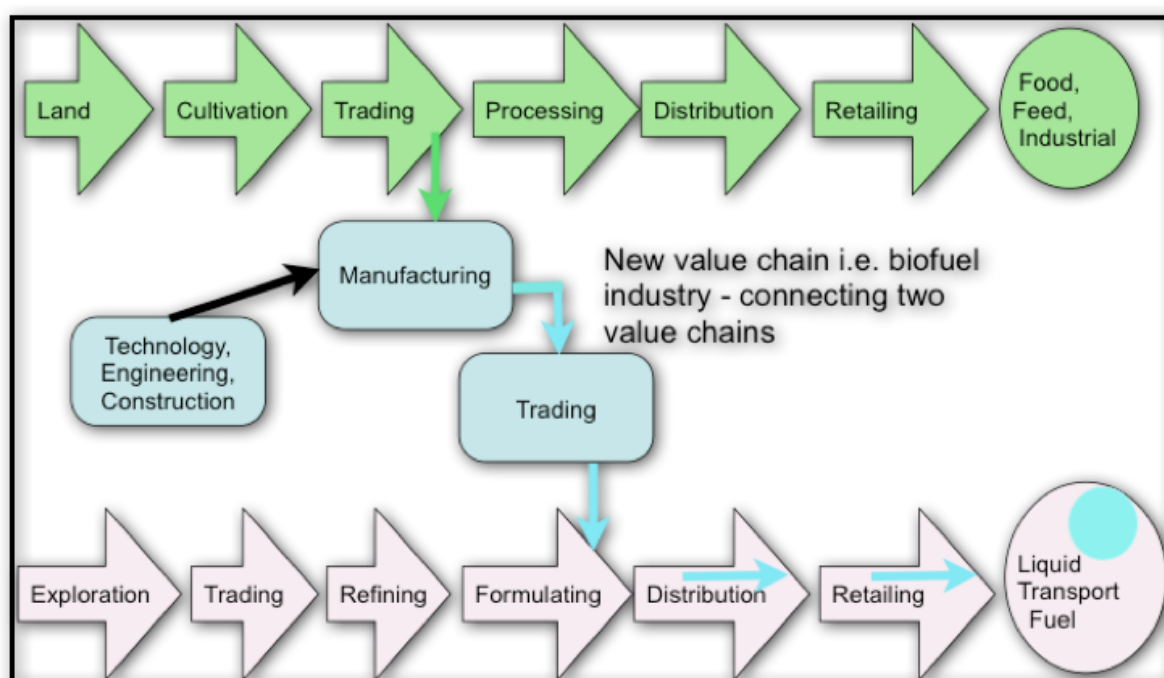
Land

Cultivation

Trading

Processing

Distribution

Retailing

Food, Feed, Industrial

Manufacturing

New value chain i.e. biofuel industry - connecting two value chains

Technology, Engineering, Construction

Trading

Exploration

Trading

Refining

Formulating

Distribution

Retailing

Liquid Transport Fuel